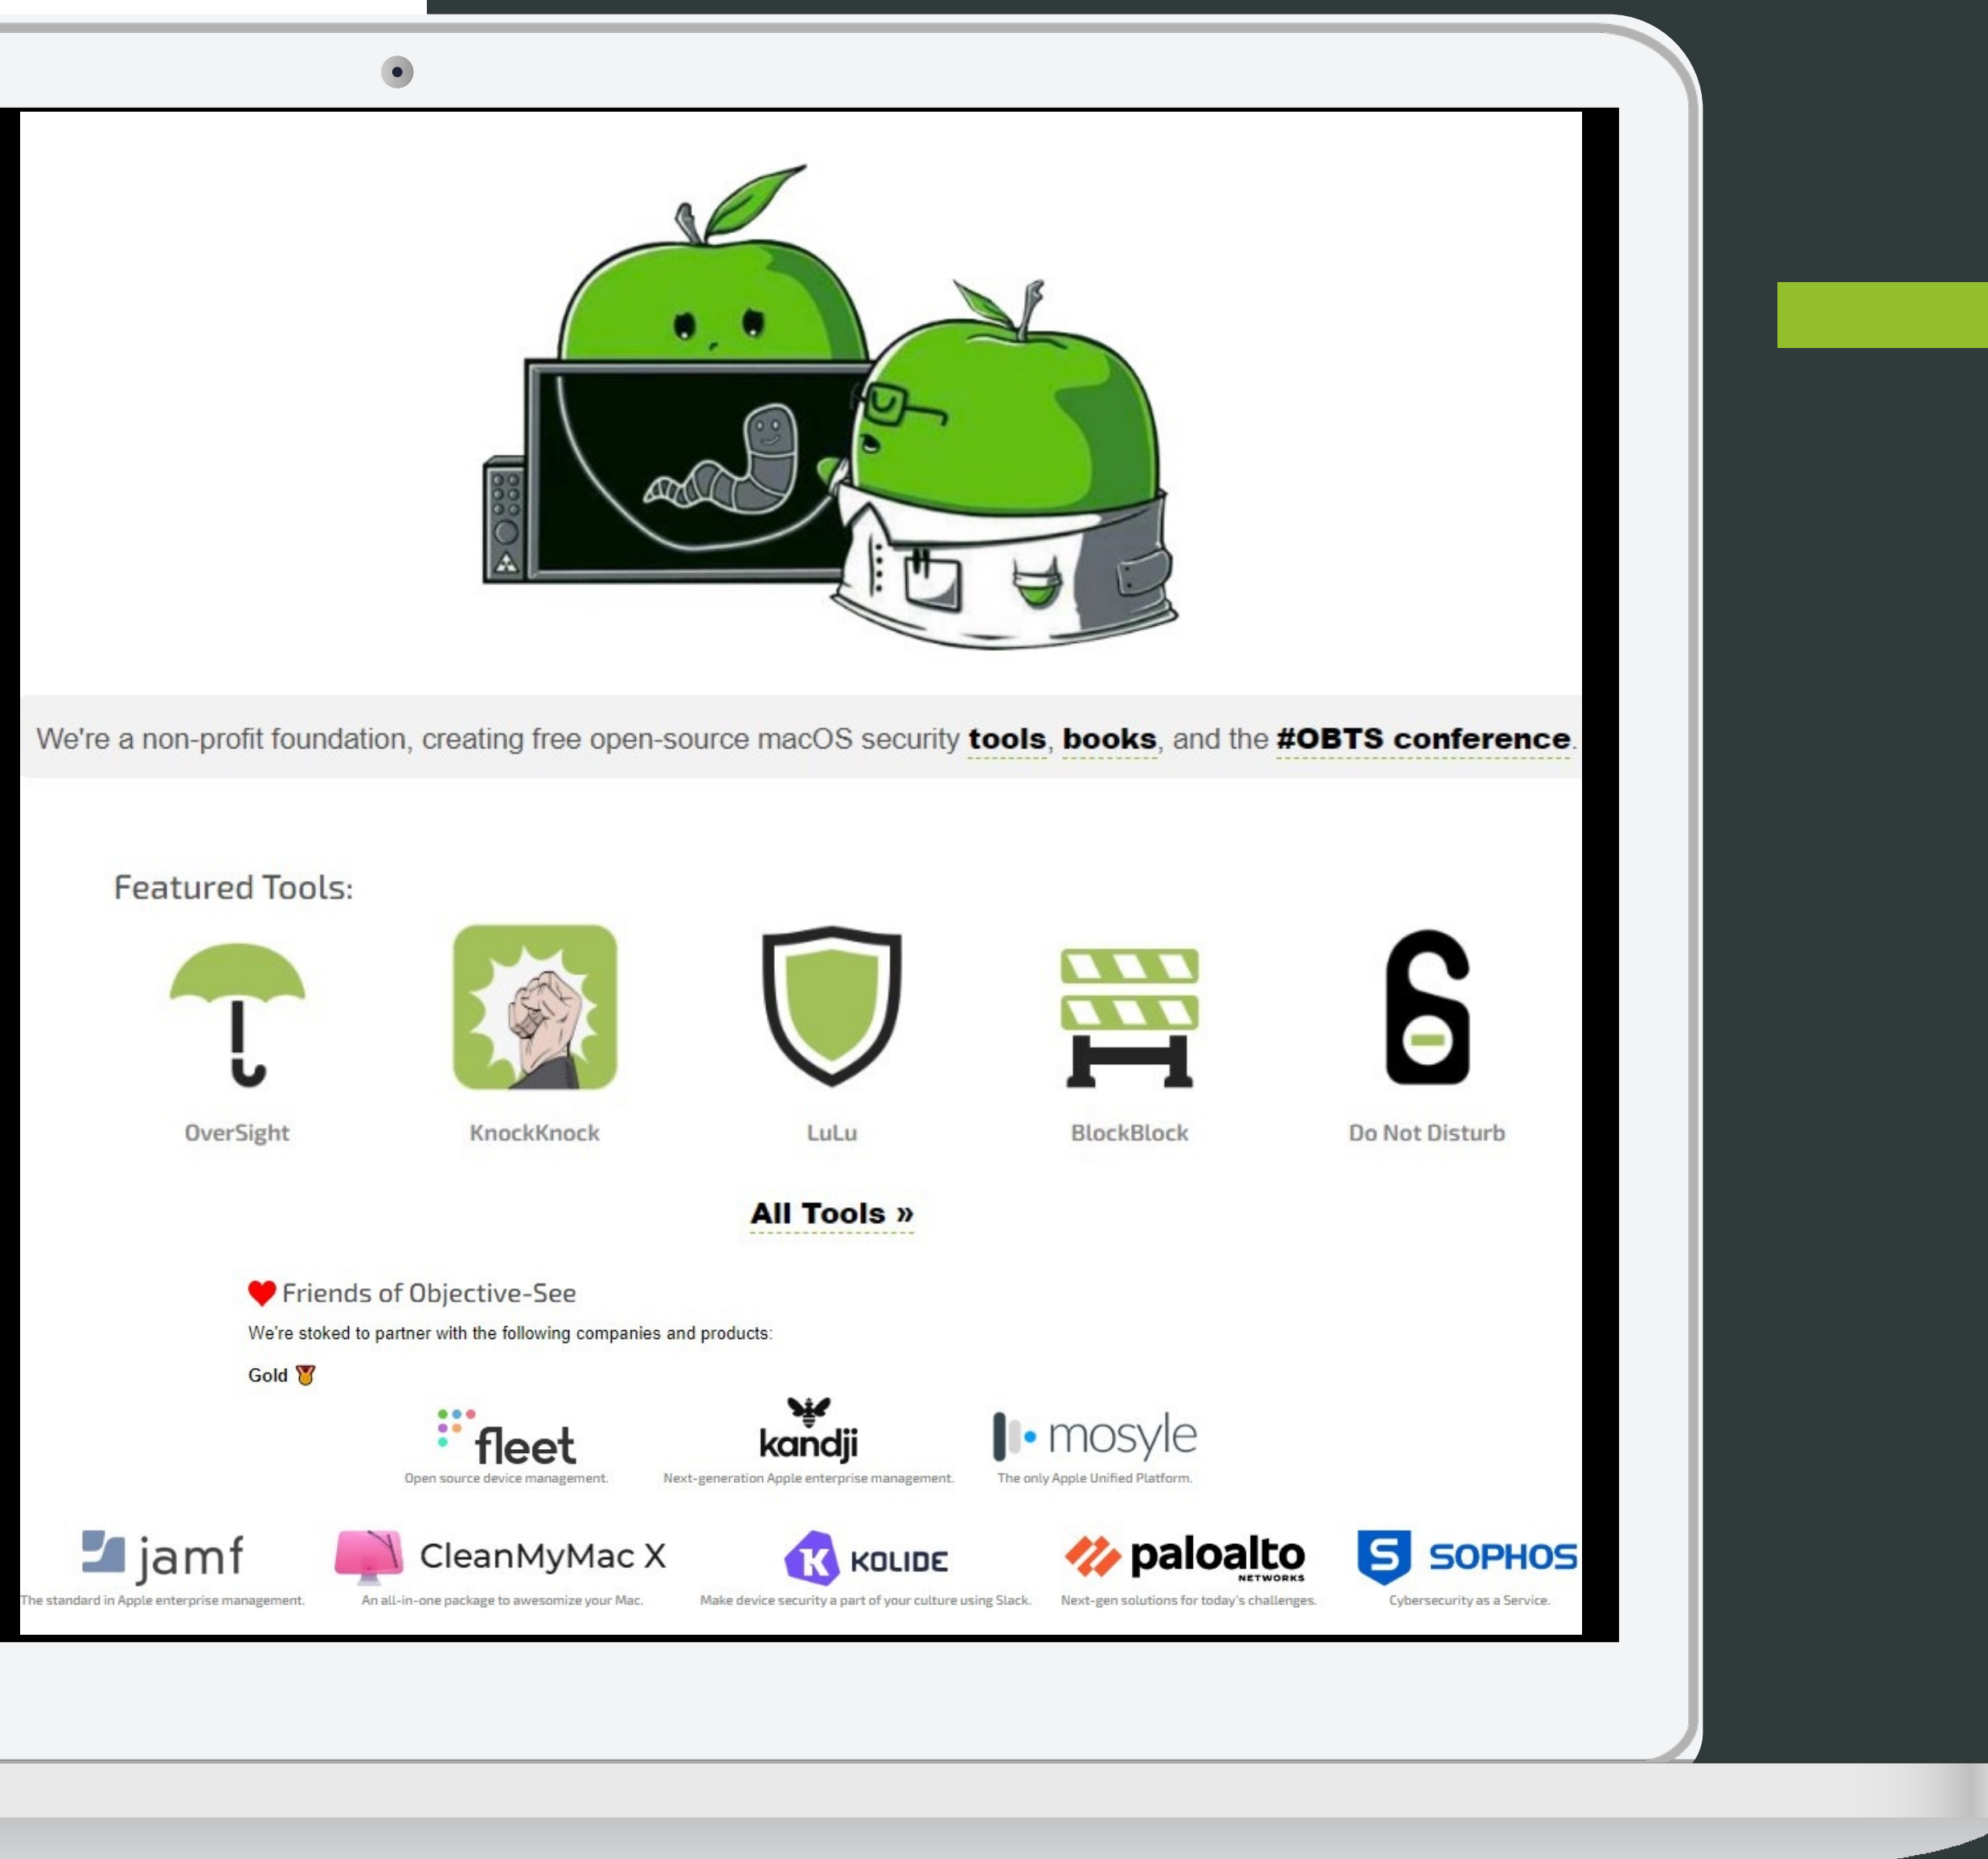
We're a non-profit foundation, creating free open-source macOS security **tools**, **books**, and the **#OBTS conference**.

Featured Tools:

OverSight

KnockKnock

LuLu

BlockBlock

Do Not Disturb

All Tools »

Friends of Objective-See

We're stoked to partner with the following companies and products:

Gold

fleet
Open source device management.

kandji
Next-generation Apple enterprise management.

mosyle
The only Apple Unified Platform.

jamf
The standard in Apple enterprise management.

CleanMyMac X
An all-in-one package to awesomize your Mac.

KOLIDE
Make device security a part of your culture using Slack.

paloalto NETWORKS
Next-gen solutions for today's challenges.

SOPHOS
Cybersecurity as a Service.